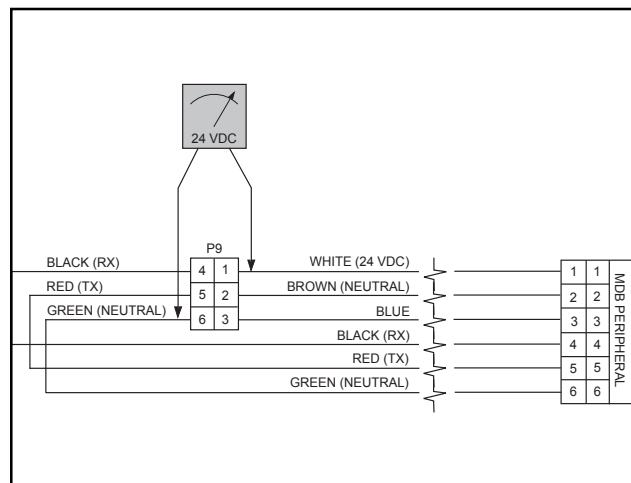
24 VDC

P9

BLACK (RX)
RED (TX)
GREEN (NEUTRAL)

| 4 | 1 |
|---|---|
| 5 | 2 |
| 6 | 3 |

WHITE (24 VDC)
BROWN (NEUTRAL)
BLUE
BLACK (RX)
RED (TX)
GREEN (NEUTRAL)

| 1 | 1 |
|---|---|
| 2 | 2 |
| 3 | 3 |
| 4 | 4 |
| 5 | 5 |
| 6 | 6 |

MDB PERIPHERAL